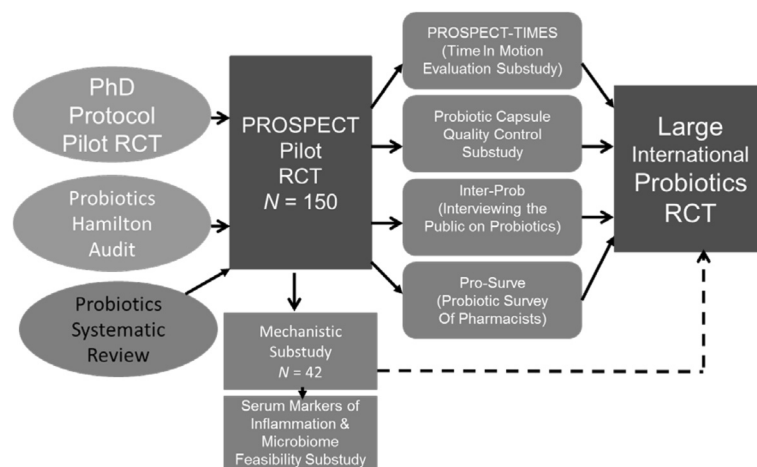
PhD Protocol Pilot RCT

Probiotics Hamilton Audit

Probiotics Systematic Review

PROSPECT Pilot RCT $N$ = 150

PROSPECT-TIMES (Time In Motion Evaluation Substudy)

Probiotic Capsule Quality Control Substudy

Inter-Prob (Interviewing the Public on Probiotics)

Pro-Surve (Probiotic Survey Of Pharmacists)

Large International Probiotics RCT

Mechanistic Substudy $N$ = 42

Serum Markers of Inflammation & Microbiome Feasibility Substudy